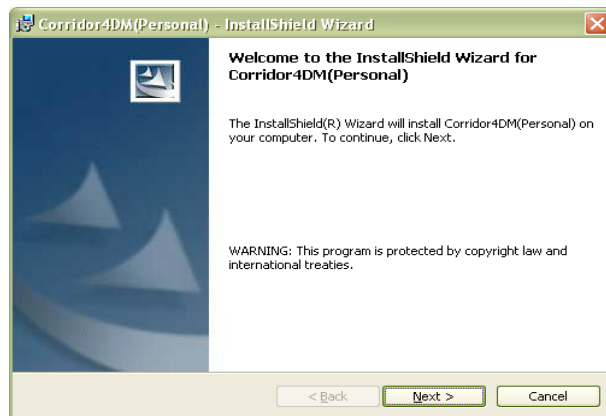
Corridor4DM(Personal) - InstallShield Wizard

Welcome to the InstallShield Wizard for Corridor4DM(Personal)

The InstallShield(R) Wizard will install Corridor4DM(Personal) on your computer. To continue, click Next.

WARNING: This program is protected by copyright law and international treaties.

< Back
Next >
Cancel